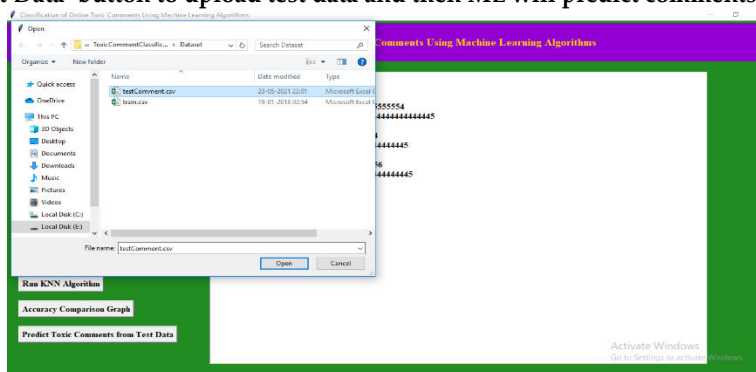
Data' button to upload test data and then ML will predict comment

Classification of Online Toxic Comments Using Machine Learning Algorithms

Open

« ToxicCommentClassific... › Dataset

Search Dataset

Organize ▾ New folder

Quick access
OneDrive
This PC
3D Objects
Desktop
Documents
Downloads
Music
Pictures
Videos
Local Disk (C:)
Local Disk (E:)

| Name | Date modified | Type |
|---|---|---|
| testComment.csv | 23-05-2021 22:01 | Microsoft Excel C |
| train.csv | 19-01-2018 00:54 | Microsoft Excel C |

File name: testComment.csv

Open Cancel

Comments Using Machine Learning Algorithms

555554
4444444444445

4444445

6
4444445

Run KNN Algorithm

Accuracy Comparison Graph

Predict Toxic Comments from Test Data

Activate Windows
Go to Settings to activate Windows.